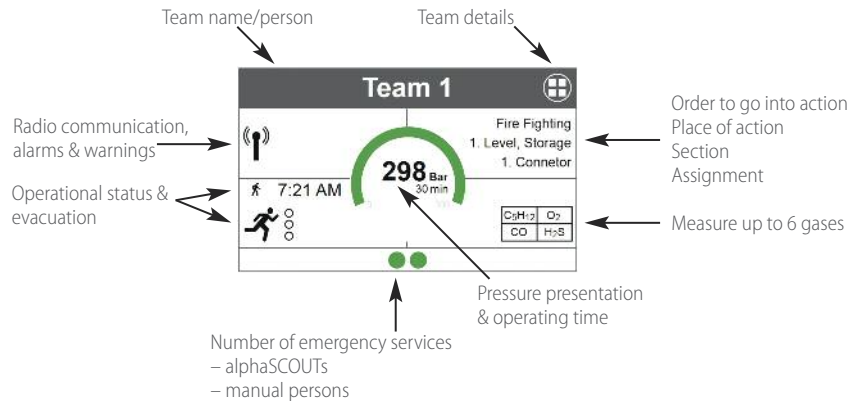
Team name/person

Team details

Team 1

Radio communication, alarms & warnings

Fire Fighting
1. Level, Storage
1. Connetor

Order to go into action
Place of action
Section
Assignment

Operational status & evacuation

7:21 AM

298 Bar
30 min

| $C_5H_{12}$ | $O_2$ |
|---|---|
| CO | $H_2S$ |

Measure up to 6 gases

Pressure presentation & operating time

Number of emergency services
– alphaSCOUTs
– manual persons